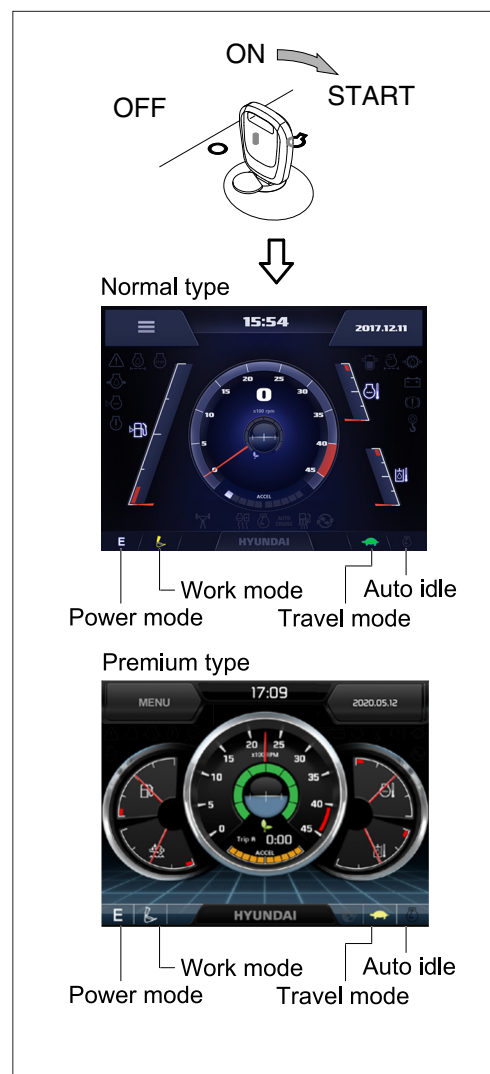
ON

START

OFF

Normal type

15:54

2017.12.11

0

x100 rpm

20 25 15 30 10 35 5 40 0 45

ACCEL

HYUNDAI

E

Work mode

Auto idle

Power mode

Travel mode

Premium type

MENU

17:09

2020.05.12

x100 RPM

20 25 15 30 10 35 5 40 0 45

Trip A 0:00

ACCEL

HYUNDAI

E

Work mode

Auto idle

Power mode

Travel mode